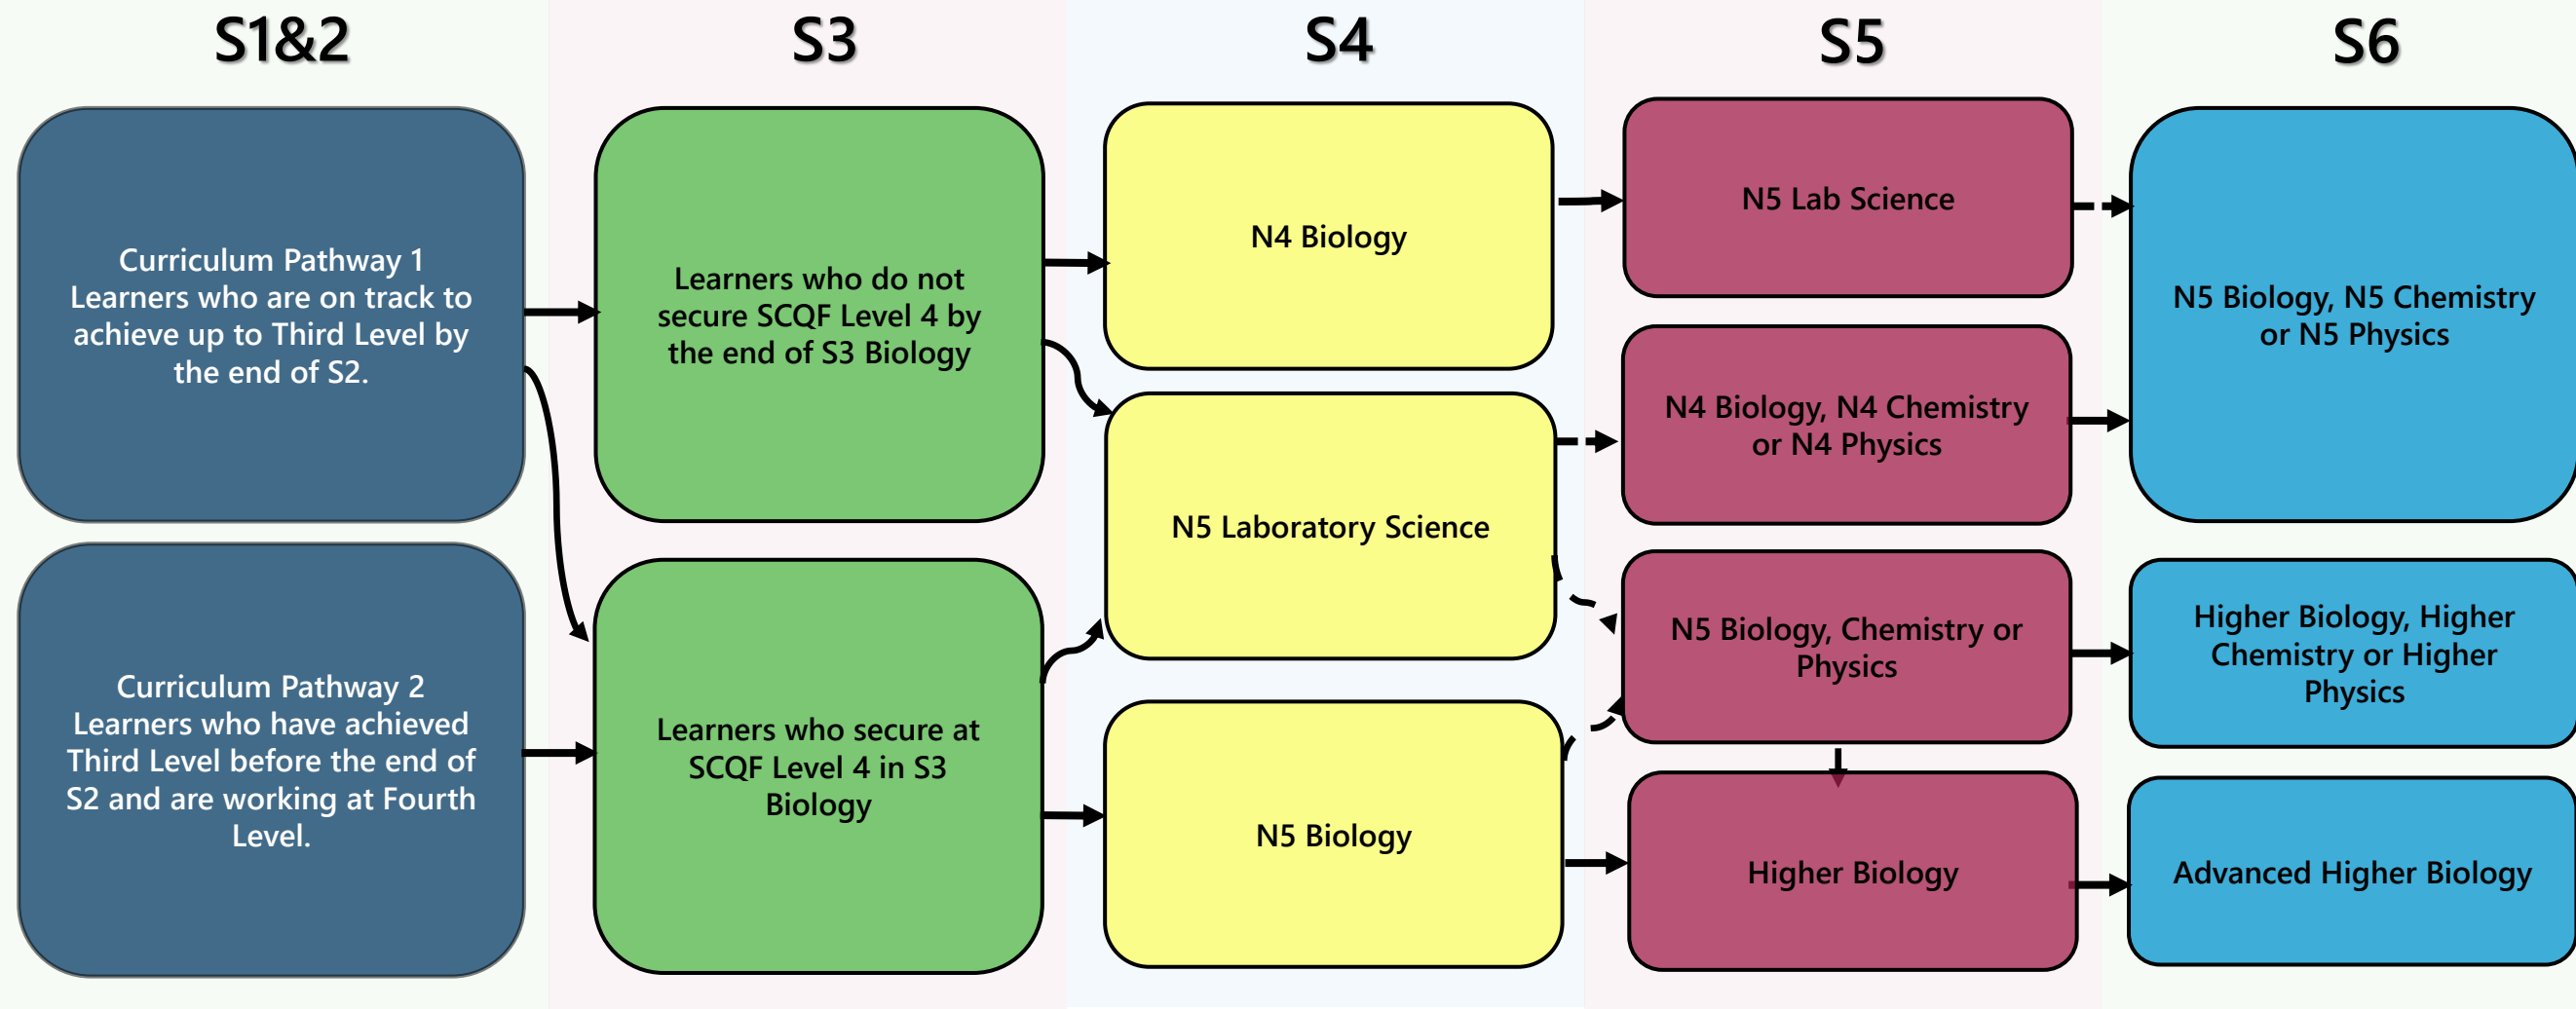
S1&2

Curriculum Pathway 1
Learners who are on track to achieve up to Third Level by the end of S2.

Curriculum Pathway 2
Learners who have achieved Third Level before the end of S2 and are working at Fourth Level.

S3

Learners who do not secure SCQF Level 4 by the end of S3 Biology

Learners who secure at SCQF Level 4 in S3 Biology

S4

N4 Biology

N5 Laboratory Science

N5 Biology

S5

N5 Lab Science

N4 Biology, N4 Chemistry or N4 Physics

N5 Biology, Chemistry or Physics

Higher Biology

S6

N5 Biology, N5 Chemistry or N5 Physics

Higher Biology, Higher Chemistry or Higher Physics

Advanced Higher Biology